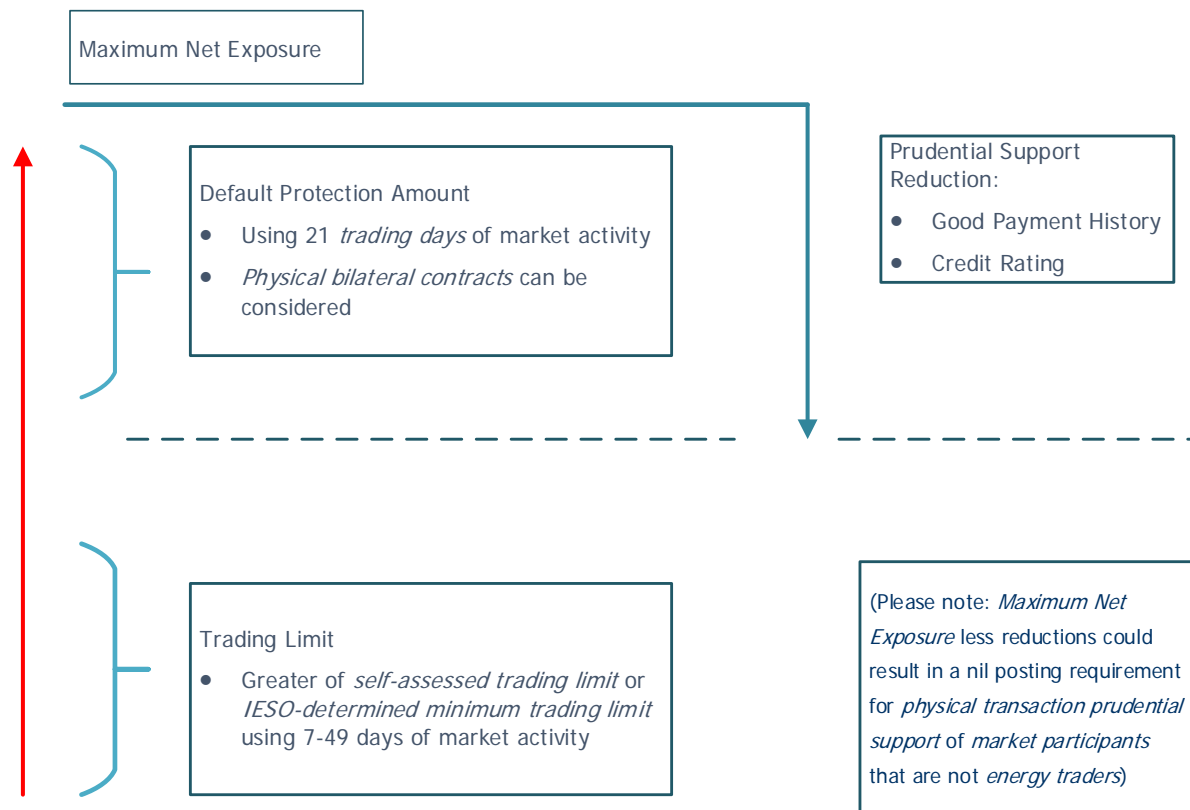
Maximum Net Exposure

Default Protection Amount

- Using 21 *trading days* of market activity
- *Physical bilateral contracts* can be considered

Prudential Support Reduction:

- Good Payment History
- Credit Rating

Trading Limit

- Greater of *self-assessed trading limit* or *IESO-determined minimum trading limit* using 7-49 days of market activity

(Please note: *Maximum Net Exposure* less reductions could result in a nil posting requirement for *physical transaction prudential support* of *market participants* that are not *energy traders*)